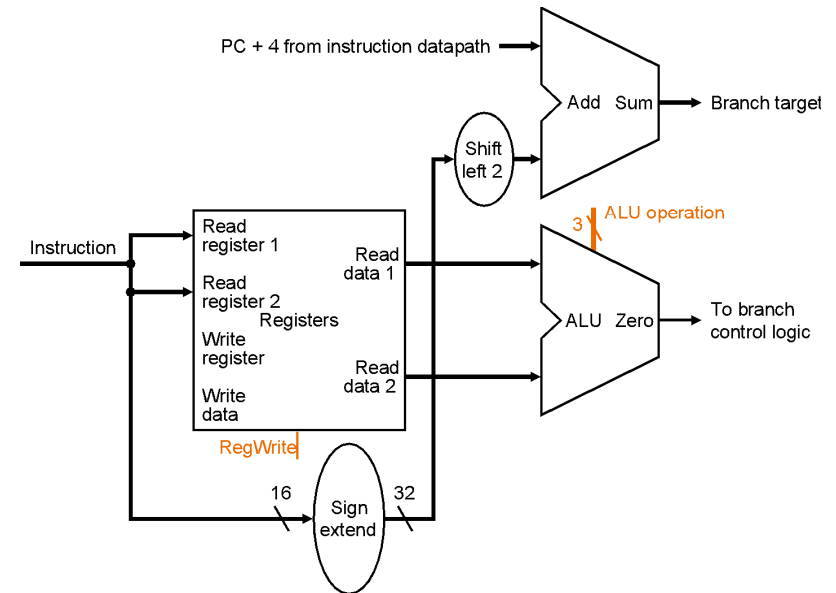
PC + 4 from instruction datapath

Add Sum

Branch target

Shift left 2

3 ALU operation

Instruction

Read register 1

Read register 2

Registers

Write register

Write data

Read data 1

Read data 2

ALU Zero

To branch control logic

RegWrite

16

Sign extend

32